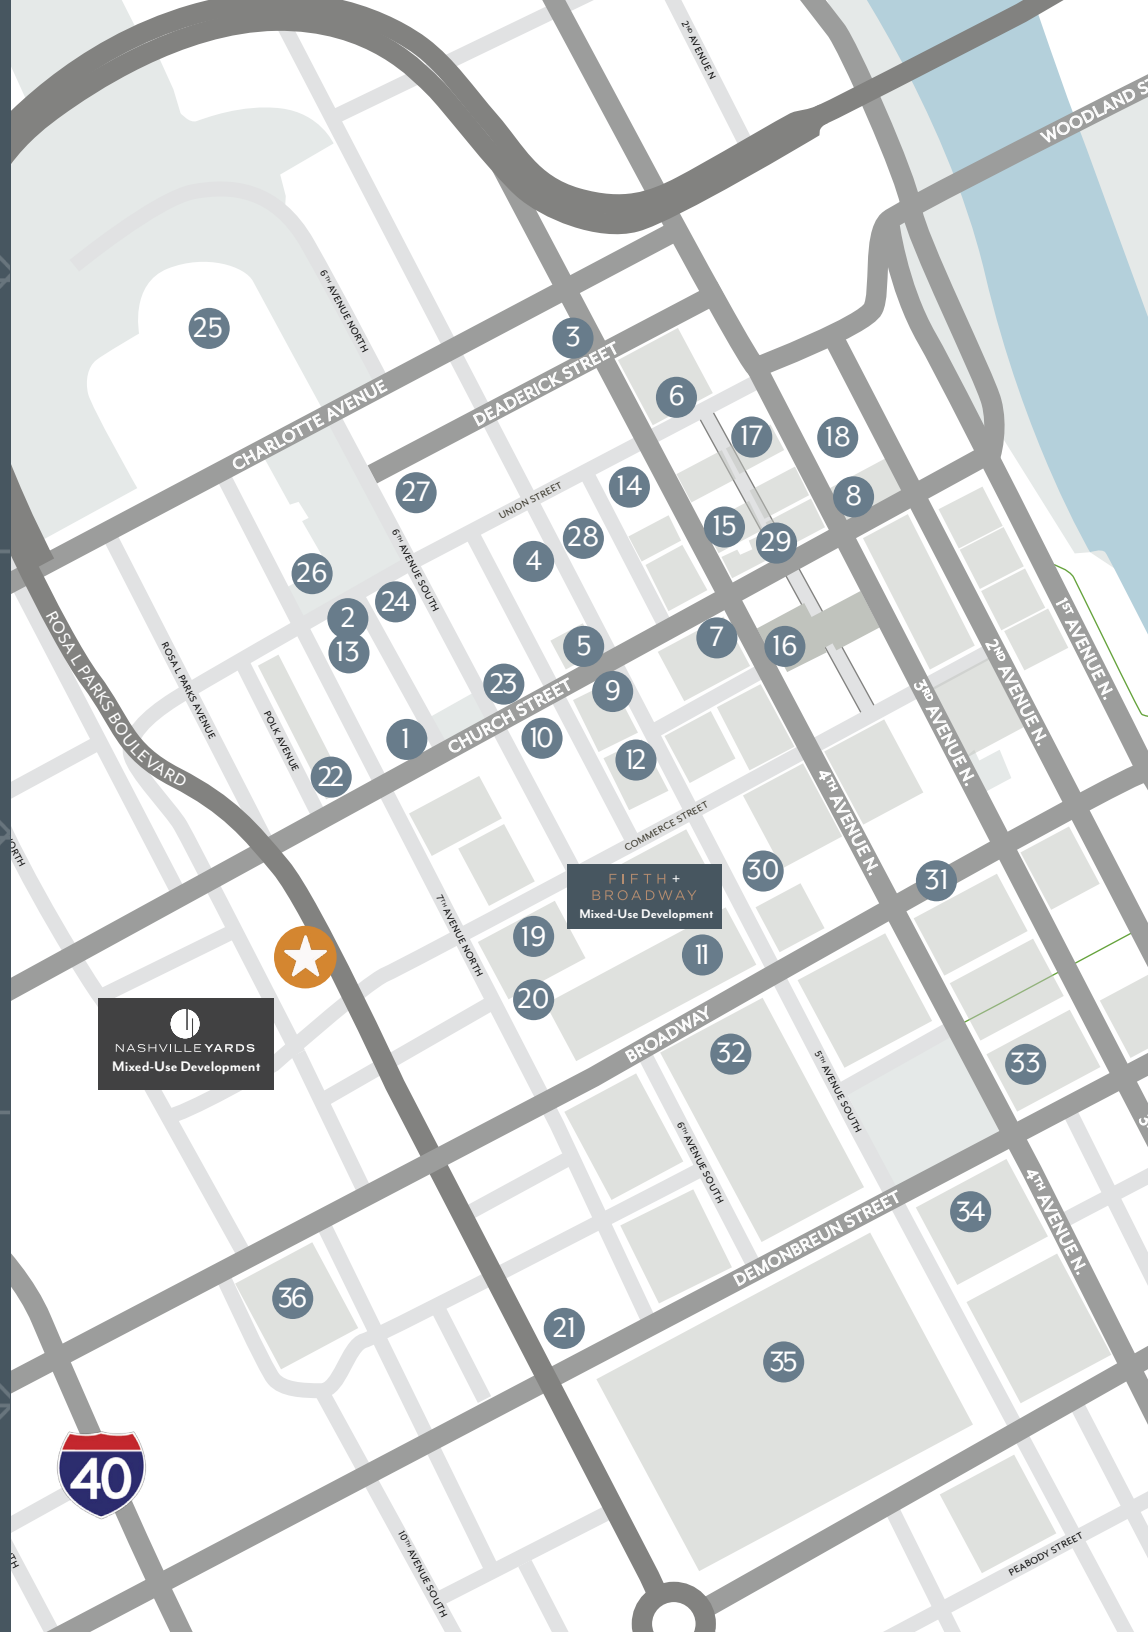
2ND AVENUE N
WOODLAND S
6TH AVENUE NORTH
25
3
DEADERICK STREET
CHARLOTTE AVENUE
6
17
18
27
UNION STREET
14
8
6TH AVENUE SOUTH
28
15
29
26
4
24
2
13
5
7
16
1ST AVENUE N.
2ND AVENUE N.
ROSA L PARKS BOULEVARD
ROSA L PARKS AVENUE
23
9
3RD AVENUE N.
POLK AVENUE
CHURCH STREET
1
10
22
12
COMMERCE STREET
4TH AVENUE N.
ORTH
30
FIFTH + BROADWAY
Mixed-Use Development
31
7TH AVENUE NORTH
19
11
NASHVILLE YARDS
Mixed-Use Development
20
BROADWAY
32
33
5TH AVENUE SOUTH
6TH AVENUE SOUTH
34
DEMONBREUN STREET
4TH AVENUE N.
36
21
35
40
10TH AVENUE SOUTH
PEABODY STREET
RTH